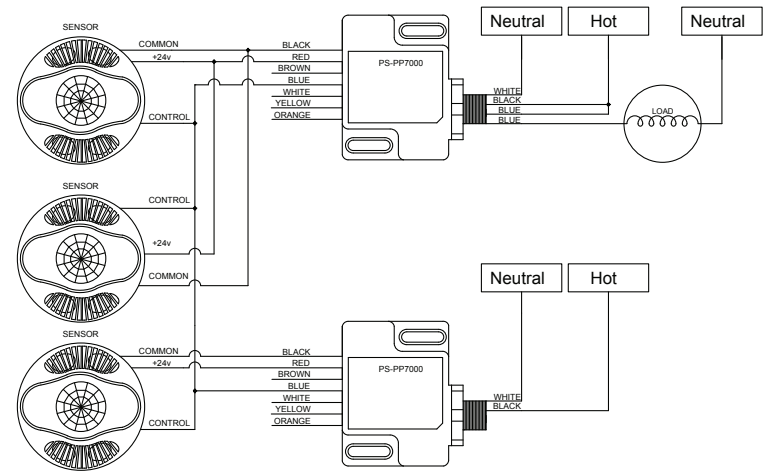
SENSOR
COMMON
+24v
CONTROL

BLACK
RED
BROWN
BLUE
WHITE
YELLOW
ORANGE

PS-PP7000

Neutral
Hot
Neutral

WHITE
BLACK
BLUE
BLUE

LOAD

SENSOR
CONTROL
+24v
COMMON

Neutral
Hot

SENSOR
COMMON
+24v
CONTROL

BLACK
RED
BROWN
BLUE
WHITE
YELLOW
ORANGE

PS-PP7000

WHITE
BLACK